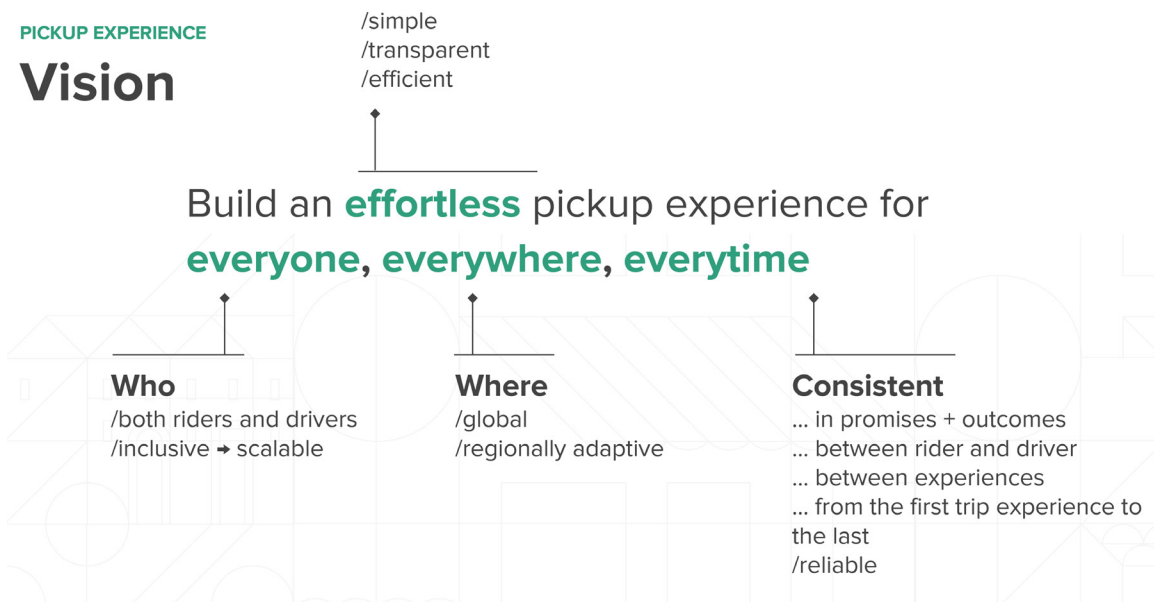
PICKUP EXPERIENCE
Vision

/simple
/transparent
/efficient

Build an effortless pickup experience for everyone, everywhere, everytime

Who
/both riders and drivers
/inclusive ➜ scalable

Where
/global
/regionally adaptive

Consistent
... in promises + outcomes
... between rider and driver
... between experiences
... from the first trip experience to the last
/reliable